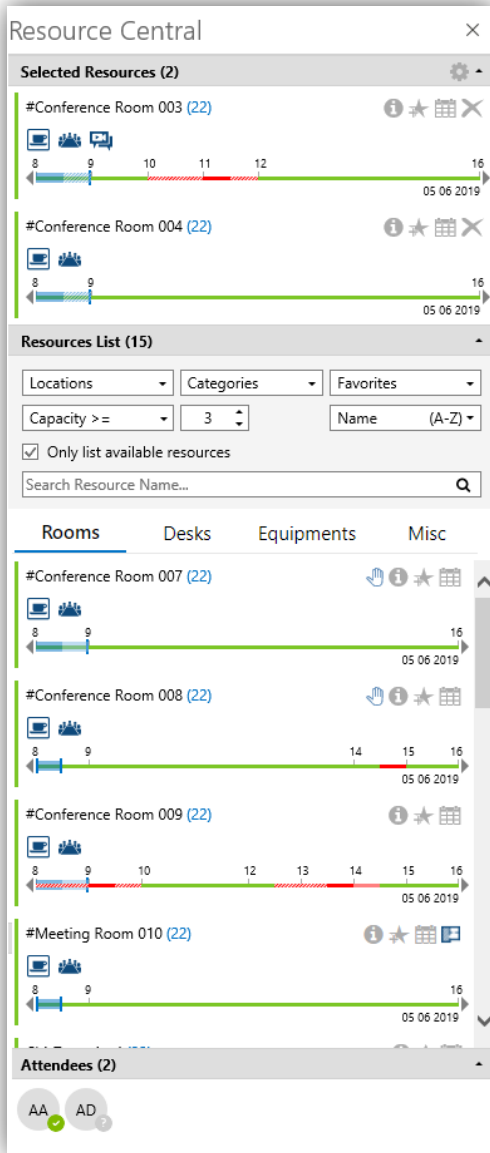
Resource Central ×

Selected Resources (2)

#Conference Room 003 (22)

8 9 10 11 12 16
05 06 2019

#Conference Room 004 (22)

8 9 16
05 06 2019

Resources List (15)

Locations
Categories
Favorites
Capacity >=
3
Name (A-Z)
Only list available resources
Search Resource Name...

Rooms Desks Equipments Misc

#Conference Room 007 (22)

8 9 16
05 06 2019

#Conference Room 008 (22)

8 9 14 15 16
05 06 2019

#Conference Room 009 (22)

8 9 10 12 13 14 15 16
05 06 2019

#Meeting Room 010 (22)

8 9 16
05 06 2019

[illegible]

Attendees (2)

AA AD